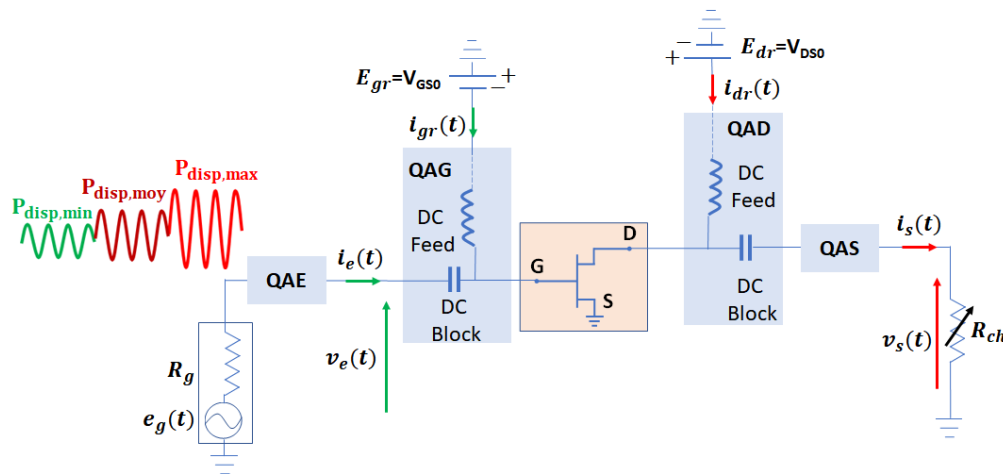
$E_{dr}$=V$_{DS0}$

$E_{gr}$=V$_{GS0}$

$i_{dr}(t)$

$i_{gr}(t)$

QAD

QAG

$P_{disp,max}$

$P_{disp,moy}$

$P_{disp,min}$

DC Feed

DC Feed

D

$i_s(t)$

G

QAE

$i_e(t)$

QAS

S

DC Block

DC Block

$R_g$

$v_e(t)$

$v_s(t)$

$R_{ch}$

$e_g(t)$